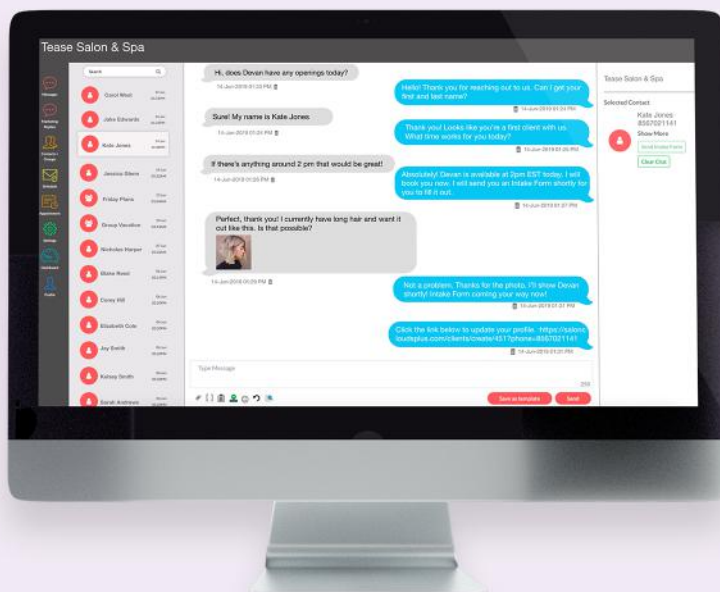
Tease Salon & Spa

Messages
Marketing Blaster
Contacts / Groups
Schedule
Appointments
Settings
Dashboard
Profile

Search

Carol West
John Edwards
Kate Jones
Jessica Silvers
Friday Plans
Group Vacation
Nicholas Harper
Blake Reed
Corey Hill
Elizabeth Cole
Joy Smith
Kelsey Smith
Sarah Andrews

Hi, does Devan have any openings today?
14-Jun-2019 01:23 PM

Hello! Thank you for reaching out to us. Can I get your first and last name?
14-Jun-2019 01:24 PM

Sure! My name is Kate Jones
14-Jun-2019 01:24 PM

Thank you! Looks like you're a first client with us. What time works for you today?
14-Jun-2019 01:25 PM

If there's anything around 2 pm that would be great!
14-Jun-2019 01:25 PM

Absolutely! Devan is available at 2pm EST today. I will book you now. I will send you an Intake Form shortly for you to fill it out.
14-Jun-2019 01:27 PM

Perfect, thank you! I currently have long hair and want it cut like this. Is that possible?
14-Jun-2019 01:29 PM

Not a problem. Thanks for the photo. I'll show Devan shortly! Intake Form coming your way now!
14-Jun-2019 01:31 PM

Click the link below to update your profile. :https://salon.loudeplus.com/clients/create/4517phone=8567021141
14-Jun-2019 01:31 PM

Type Message
250

Save as template
Send

Tease Salon & Spa

Selected Contact
Kate Jones
8567021141
Show More
Send Intake Form
Clear Chat